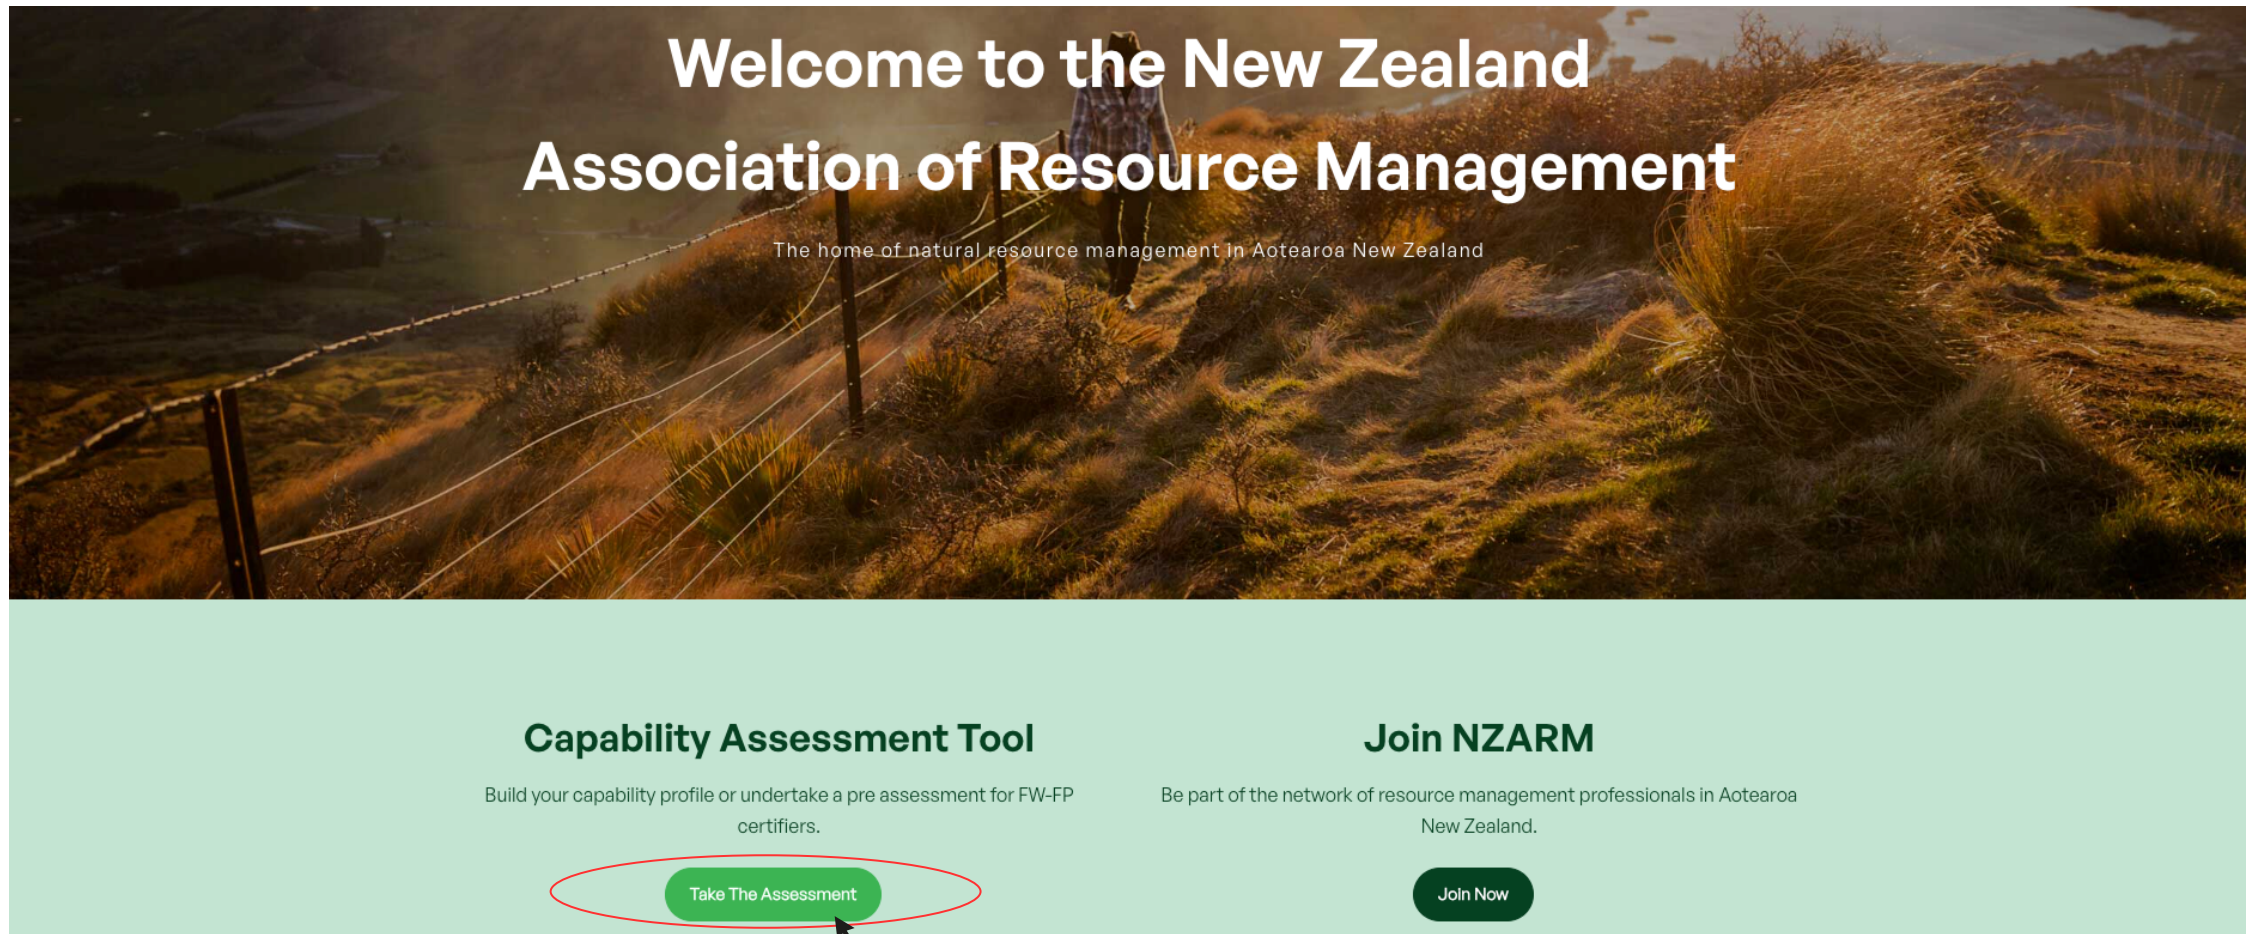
Welcome to the New Zealand Association of Resource Management

The home of natural resource management in Aotearoa New Zealand

Capability Assessment Tool

Build your capability profile or undertake a pre assessment for FW-FP certifiers.

Take The Assessment

Join NZARM

Be part of the network of resource management professionals in Aotearoa New Zealand.

Join Now